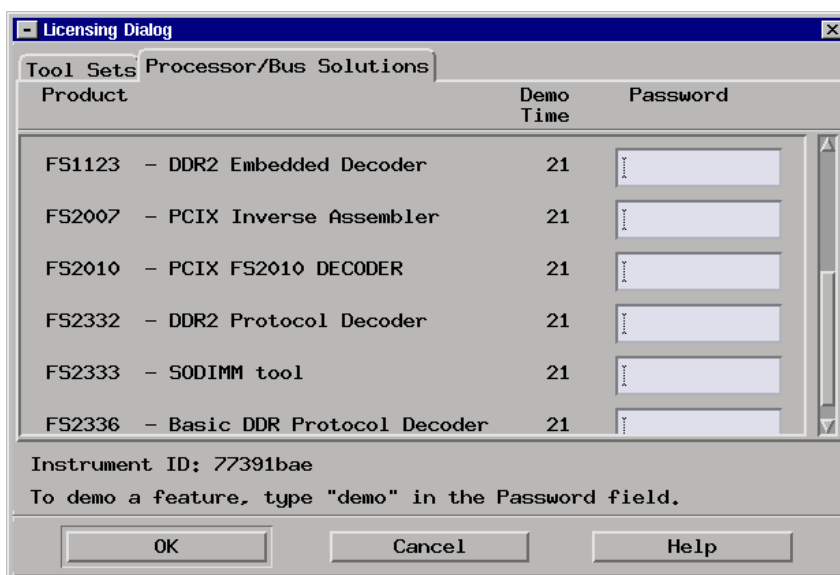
Licensing Dialog

Tool Sets Processor/Bus Solutions

| Product | Demo Time | Password |
|---|---|---|
| FS1123 – DDR2 Embedded Decoder | 21 | |
| FS2007 – PCIX Inverse Assembler | 21 | |
| FS2010 – PCIX FS2010 DECODER | 21 | |
| FS2332 – DDR2 Protocol Decoder | 21 | |
| FS2333 – SODIMM tool | 21 | |
| FS2336 – Basic DDR Protocol Decoder | 21 | |

Instrument ID: 77391bae

To demo a feature, type "demo" in the Password field.

OK Cancel Help